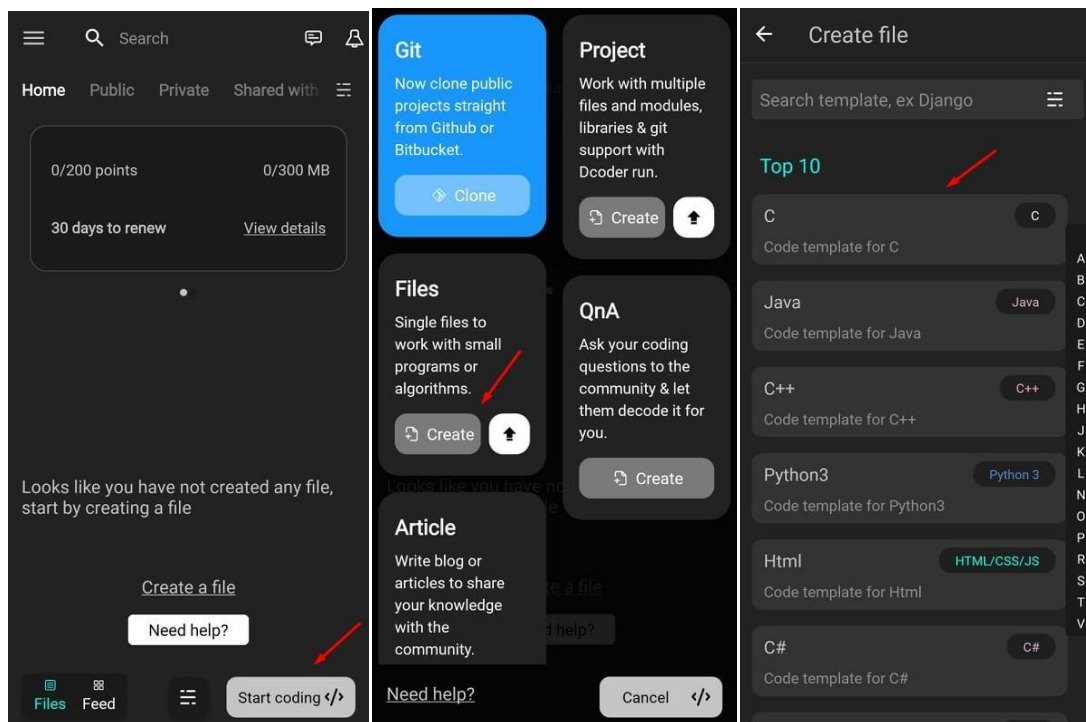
Search

Home Public Private Shared with

0/200 points 0/300 MB

30 days to renew View details

Looks like you have not created any file, start by creating a file

Create a file

Need help?

Files Feed

Start coding </>

Git
Now clone public projects straight from Github or Bitbucket.
Clone

Project
Work with multiple files and modules, libraries & git support with Dcoder run.
Create

Files
Single files to work with small programs or algorithms.
Create

QnA
Ask your coding questions to the community & let them decode it for you.
Create

Article
Write blog or articles to share your knowledge with the community.

Need help?

Cancel </>

Create file

Search template, ex Django

Top 10

C
C
Code template for C

Java
Java
Code template for Java

C++
C++
Code template for C++

Python3
Python 3
Code template for Python3

Html
HTML/CSS/JS
Code template for Html

C#
C#
Code template for C#

A B C D E F G H J K L N O P R S T V